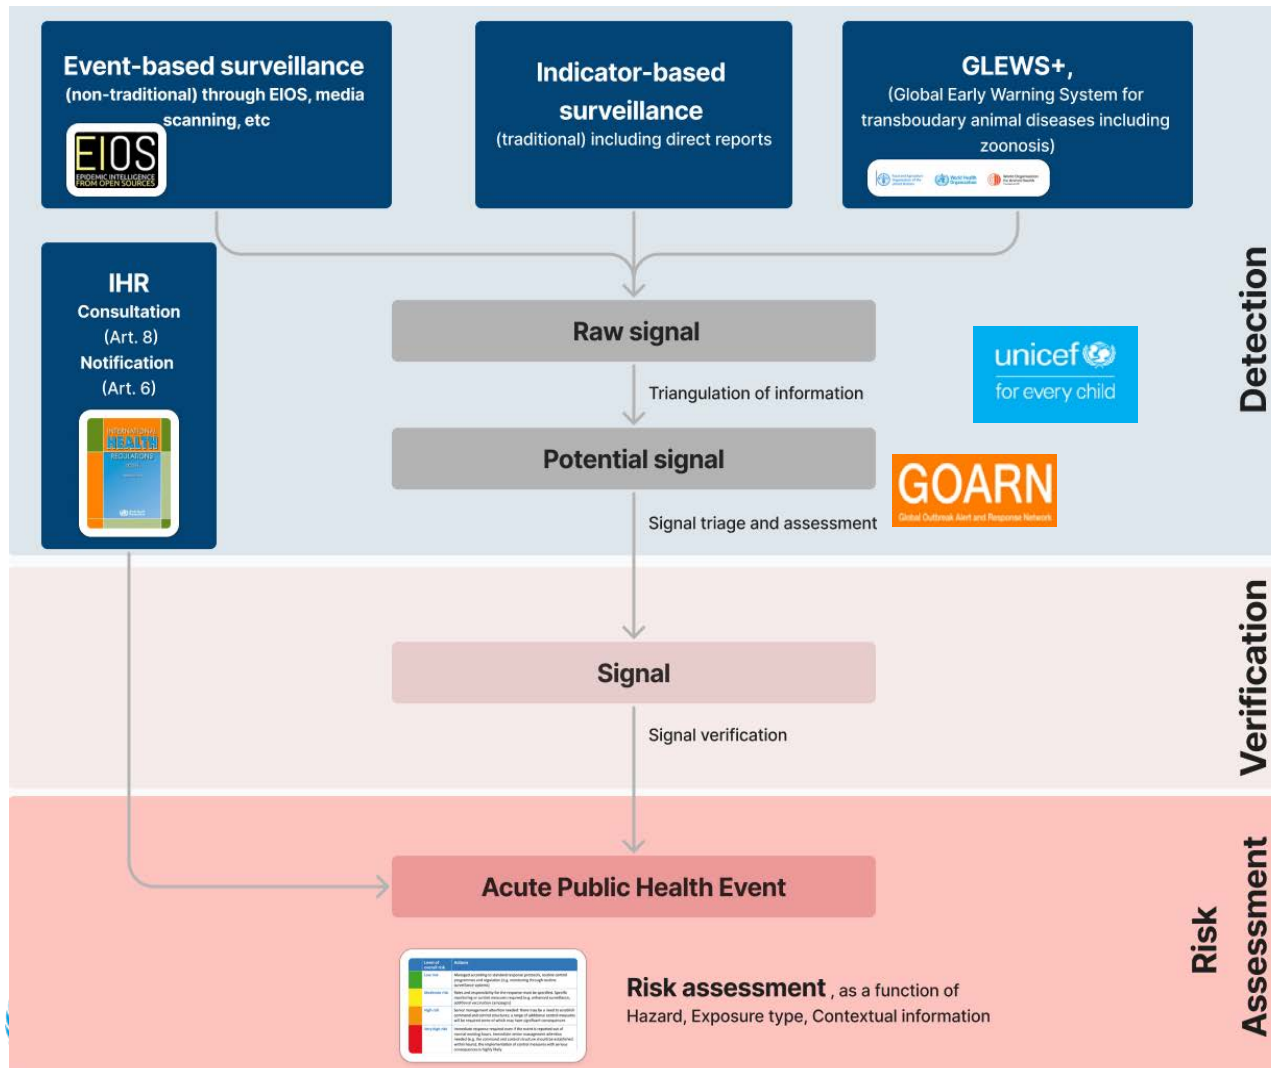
Event-based surveillance
(non-traditional) through EIOS, media scanning, etc

EIOS
EPIDEMIC INTELLIGENCE FROM OPEN SOURCES

Indicator-based surveillance
(traditional) including direct reports

GLEWS+,
(Global Early Warning System for transboudary animal diseases including zoonosis)

IHR
Consultation
(Art. 8)
Notification
(Art. 6)

INTERNATIONAL HEALTH REGULATIONS

Raw signal

Triangulation of information

unicef
for every child

Potential signal

GOARN
Global Outbreak Alert and Response Network

Signal triage and assessment

Detection

Signal

Signal verification

Verification

Acute Public Health Event

Risk assessment, as a function of
Hazard, Exposure type, Contextual information

Risk
Assessment